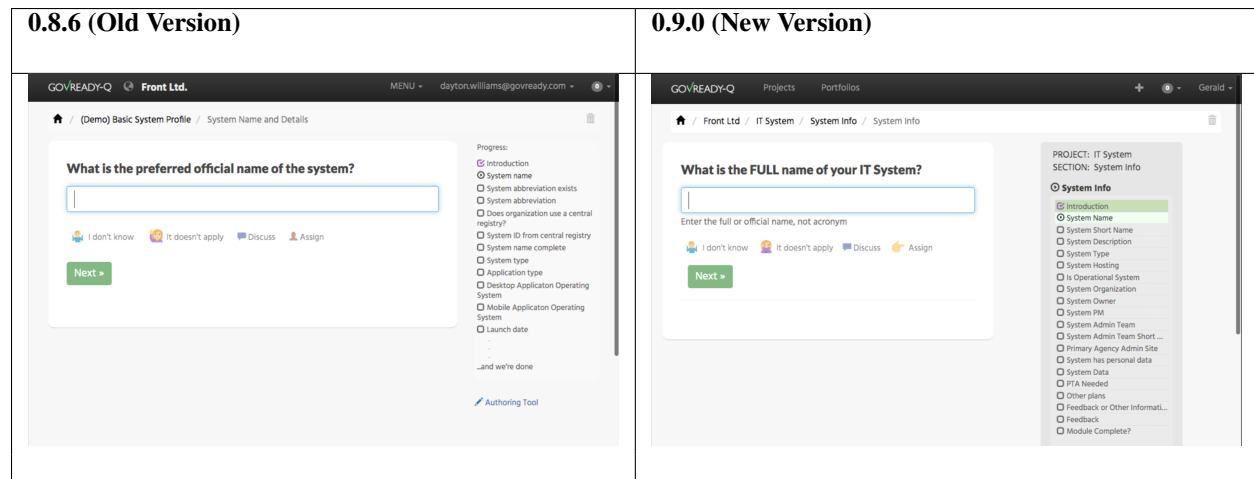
| 0.8.6 (Old Version) | 0.9.0 (New Version) |
|---|---|

GOVREADY-Q Front Ltd. MENU dayton.williams@govready.com

/ (Demo) Basic System Profile / System Name and Details

What is the preferred official name of the system?

I don't know It doesn't apply Discuss Assign

Next »

Progress:
Introduction
System name
System abbreviation exists
System abbreviation
Does organization use a central registry?
System ID from central registry
System name complete
System type
Application type
Desktop Applicaton Operating System
Mobile Applicaton Operating System
Launch date
...and we're done

Authoring Tool

GOVREADY-Q Projects Portfolios Gerald

/ Front Ltd / IT System / System Info / System Info

What is the FULL name of your IT System?

Enter the full or official name, not acronym

I don't know It doesn't apply Discuss Assign

Next »

PROJECT: IT System
SECTION: System Info

System Info
Introduction
System Name
System Short Name
System Description
System Type
System Hosting
Is Operational System
System Organization
System Owner
System PM
System Admin Team
System Admin Team Short ...
Primary Agency Admin Site
System has personal data
System Data
PTA Needed
Other plans
Feedback or Other Informati...
Feedback
Module Complete?